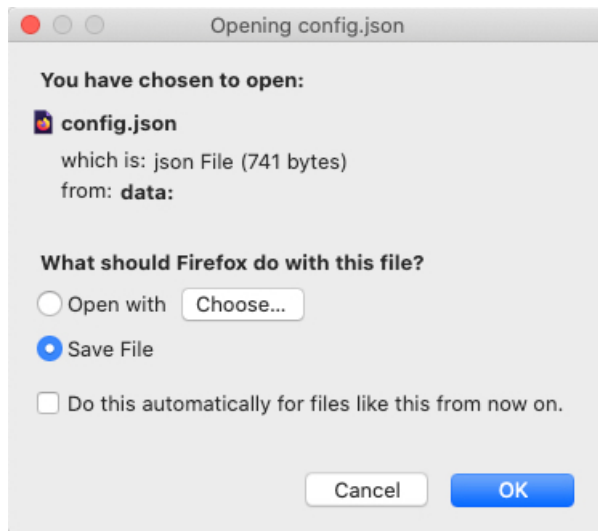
Opening config.json

You have chosen to open:

config.json

which is: json File (741 bytes)
from: data:

What should Firefox do with this file?

Open with Choose...

Save File

Do this automatically for files like this from now on.

Cancel OK